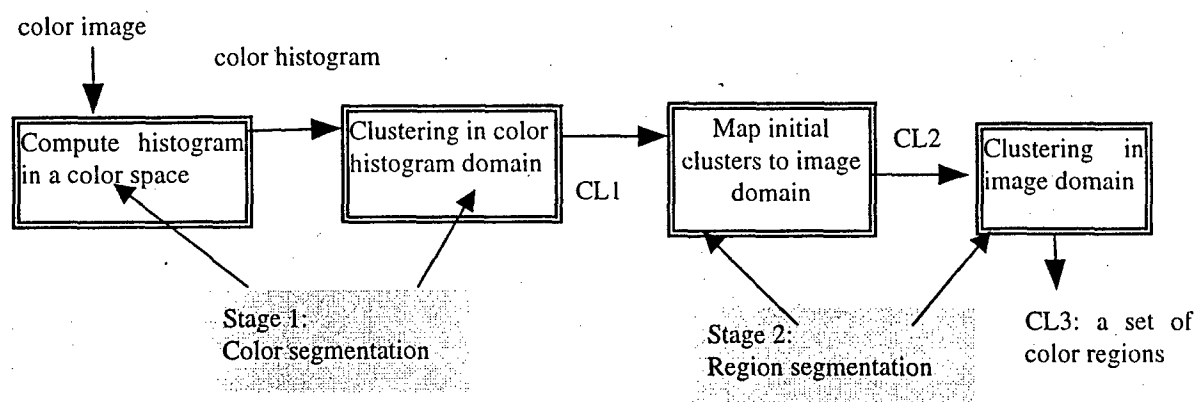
color image

color histogram

Compute histogram in a color space

Clustering in color histogram domain

CL1

Map initial clusters to image domain

CL2

Clustering in image domain

Stage 1: Color segmentation

Stage 2: Region segmentation

CL3: a set of color regions